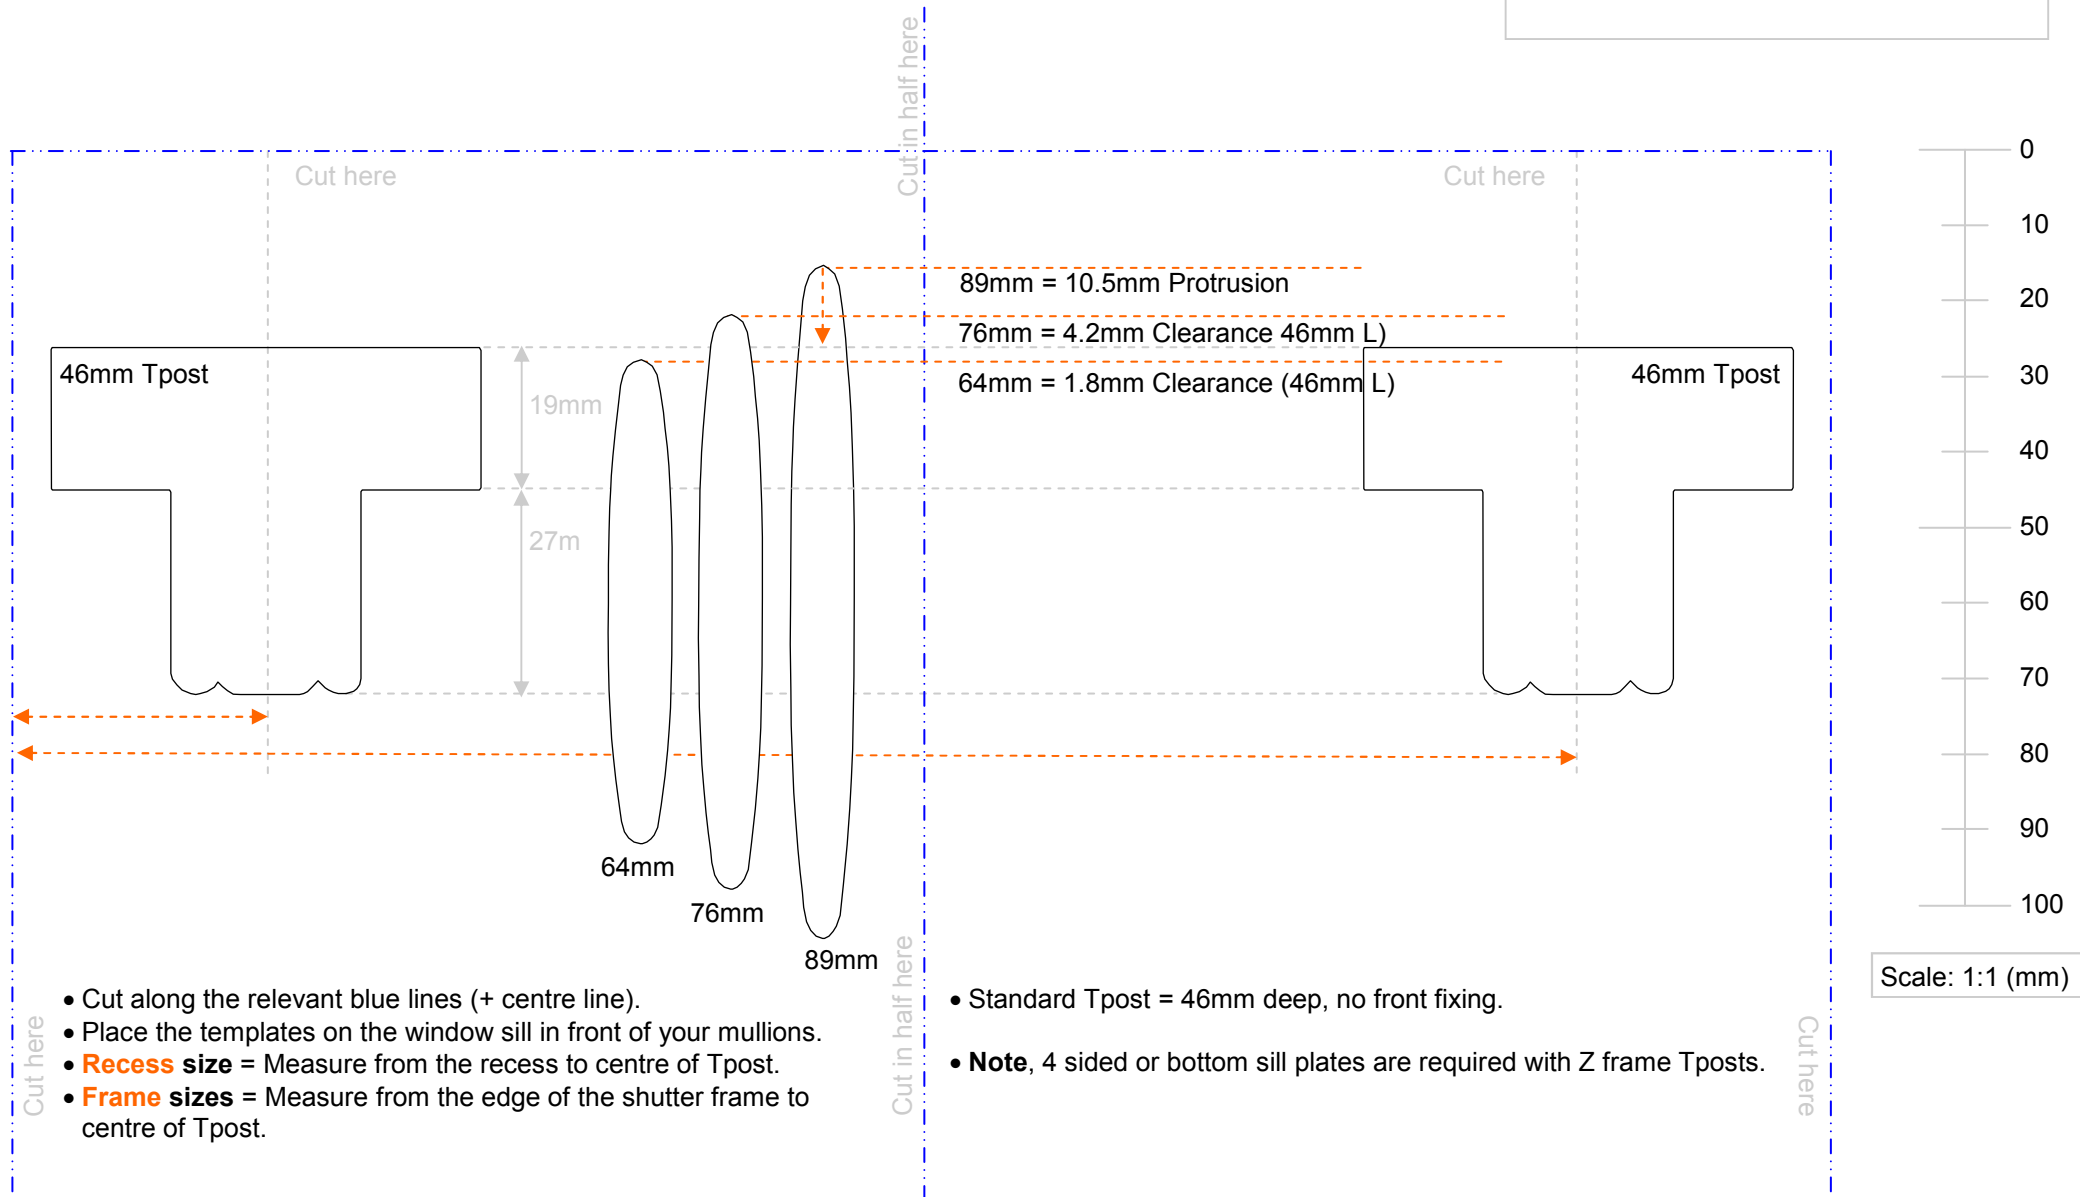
Cut in half here

Cut here

Cut here

89mm = 10.5mm Protrusion

76mm = 4.2mm Clearance 46mm L)

64mm = 1.8mm Clearance (46mm L)

46mm Tpost

19mm

27m

46mm Tpost

64mm

76mm

89mm

0
10
20
30
40
50
60
70
80
90
100

Scale: 1:1 (mm)

Cut here

Cut in half here

Cut here

• Cut along the relevant blue lines (+ centre line).
• Place the templates on the window sill in front of your mullions.
• **Recess size** = Measure from the recess to centre of Tpost.
• **Frame sizes** = Measure from the edge of the shutter frame to centre of Tpost.

• Standard Tpost = 46mm deep, no front fixing.

• **Note**, 4 sided or bottom sill plates are required with Z frame Tposts.